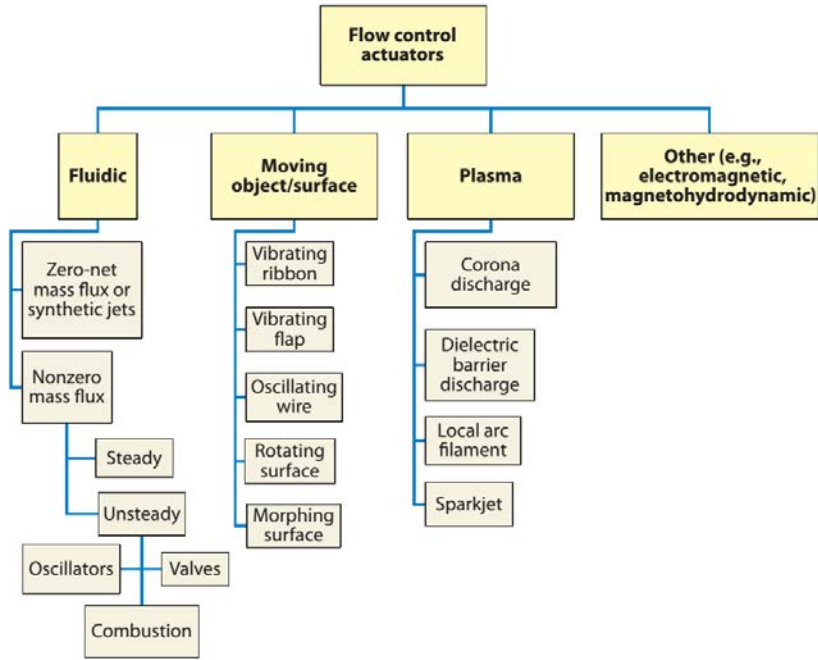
Flow control actuators

Fluidic

Moving object/surface

Plasma

Other (e.g., electromagnetic, magnetohydrodynamic)

Zero-net mass flux or synthetic jets

Nonzero mass flux

Steady

Unsteady

Oscillators

Valves

Combustion

Vibrating ribbon

Vibrating flap

Oscillating wire

Rotating surface

Morphing surface

Corona discharge

Dielectric barrier discharge

Local arc filament

Sparkjet